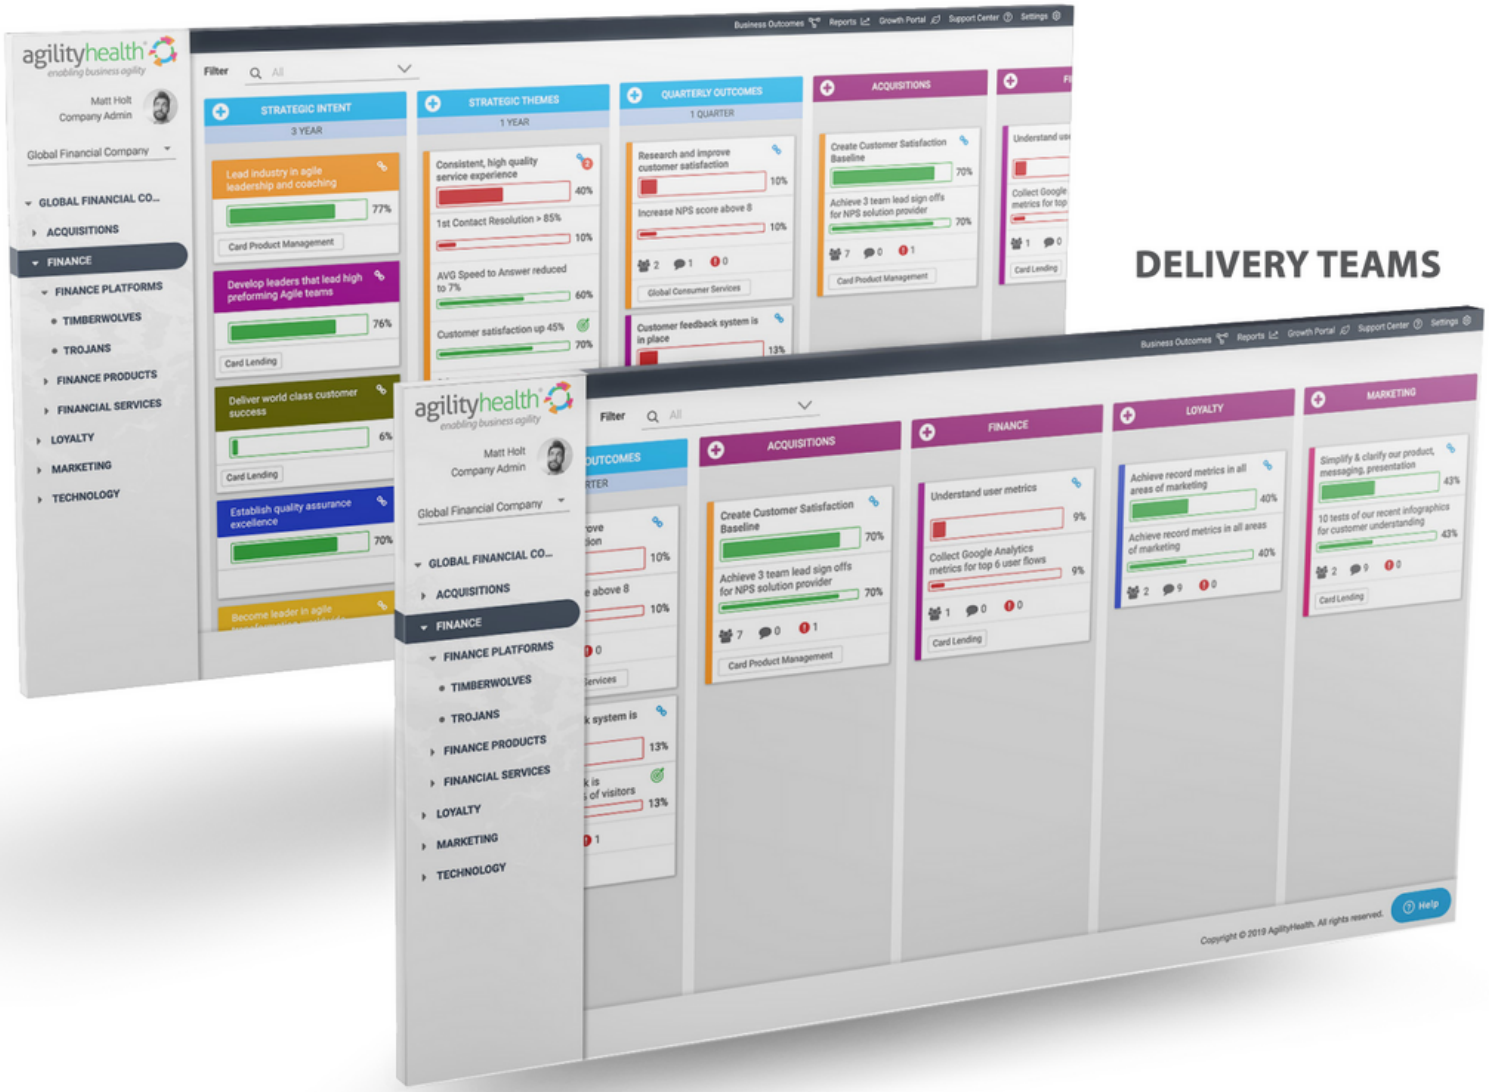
Business Outcomes Reports Growth Portal Support Center Settings

agilityhealth
enabling business agility

Filter All

Matt Holt
Company Admin

Global Financial Company

GLOBAL FINANCIAL CO...
ACQUISITIONS
FINANCE
FINANCE PLATFORMS
TIMBERWOLVES
TROJANS
FINANCE PRODUCTS
FINANCIAL SERVICES
LOYALTY
MARKETING
TECHNOLOGY

STRATEGIC INTENT
3 YEAR

Lead industry in agile leadership and coaching
77%
Card Product Management

Develop leaders that lead high preforming Agile teams
76%
Card Lending

Deliver world class customer success
6%
Card Lending

Establish quality assurance excellence
70%

Become leader in agile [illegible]

STRATEGIC THEMES
1 YEAR

Consistent, high quality service experience
40%
1st Contact Resolution > 85%
10%
AVG Speed to Answer reduced to 7%
60%
Customer satisfaction up 45%
70%

QUARTERLY OUTCOMES
1 QUARTER

Research and improve customer satisfaction
10%
Increase NPS score above 8
10%
2 1 0
Global Consumer Services

Customer feedback system is in place
13%

ACQUISITIONS

Create Customer Satisfaction Baseline
70%
Achieve 3 team lead sign offs for NPS solution provider
70%
7 0 1
Card Product Management

Understand us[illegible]
Collect Google metrics for top
1 0
Card Lending

DELIVERY TEAMS

Business Outcomes Reports Growth Portal Support Center Settings

agilityhealth
enabling business agility

Filter All

Matt Holt
Company Admin

Global Financial Company

GLOBAL FINANCIAL CO...
ACQUISITIONS
FINANCE
FINANCE PLATFORMS
TIMBERWOLVES
TROJANS
FINANCE PRODUCTS
FINANCIAL SERVICES
LOYALTY
MARKETING
TECHNOLOGY

OUTCOMES
RTER
rove
tion
10%
e above 8
10%
0
ervices
k system is
13%
k is
of visitors
13%
1

ACQUISITIONS

Create Customer Satisfaction Baseline
70%
Achieve 3 team lead sign offs for NPS solution provider
70%
7 0 1
Card Product Management

FINANCE

Understand user metrics
9%
Collect Google Analytics metrics for top 6 user flows
9%
1 0 0
Card Lending

LOYALTY

Achieve record metrics in all areas of marketing
40%
Achieve record metrics in all areas of marketing
40%
2 9 0

MARKETING

Simplify & clarify our product, messaging, presentation
43%
10 tests of our recent infographics for customer understanding
43%
2 9 0
Card Lending

Copyright © 2019 AgilityHealth. All rights reserved.

Help